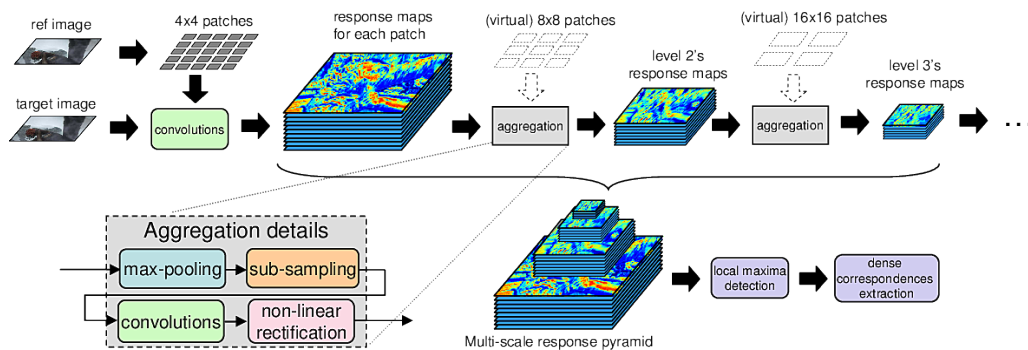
ref image

4x4 patches

response maps for each patch

(virtual) 8x8 patches

(virtual) 16x16 patches

target image

convolutions

aggregation

level 2's response maps

aggregation

level 3's response maps

...

Aggregation details

max-pooling

sub-sampling

convolutions

non-linear rectification

local maxima detection

dense correspondences extraction

Multi-scale response pyramid